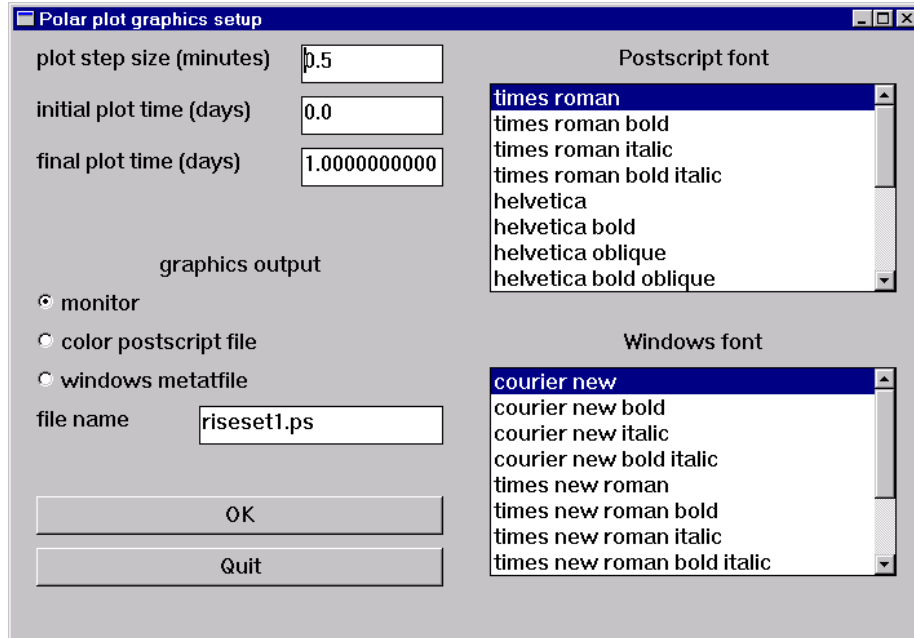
Polar plot graphics setup

plot step size (minutes) 0.5

initial plot time (days) 0.0

final plot time (days) 1.0000000000

graphics output

monitor

color postscript file

windows metatfile

file name riseset1.ps

OK

Quit

Postscript font

times roman
times roman bold
times roman italic
times roman bold italic
helvetica
helvetica bold
helvetica oblique
helvetica bold oblique

Windows font

courier new
courier new bold
courier new italic
courier new bold italic
times new roman
times new roman bold
times new roman italic
times new roman bold italic